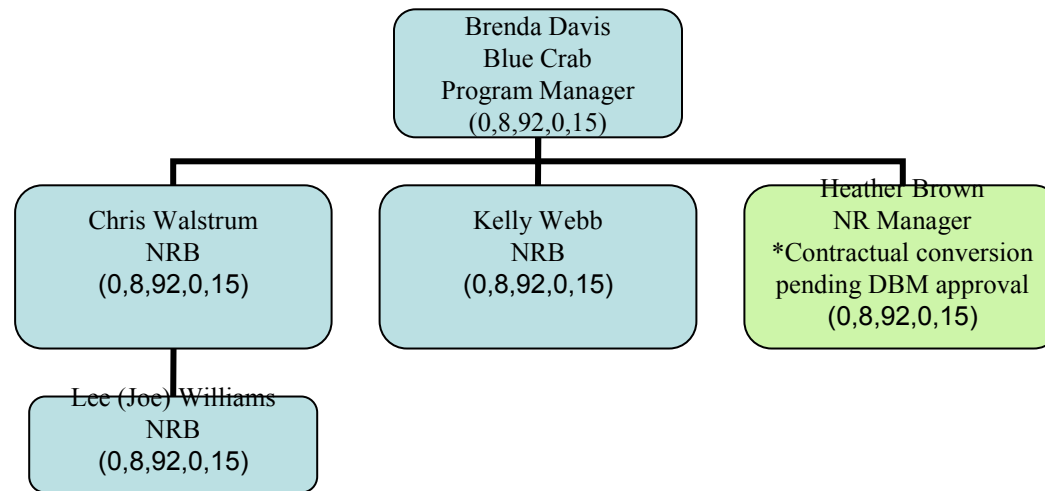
Brenda Davis
Blue Crab
Program Manager
(0,8,92,0,15)

Chris Walstrum
NRB
(0,8,92,0,15)

Kelly Webb
NRB
(0,8,92,0,15)

Heather Brown
NR Manager
*Contractual conversion pending DBM approval
(0,8,92,0,15)

Lee (Joe) Williams
NRB
(0,8,92,0,15)